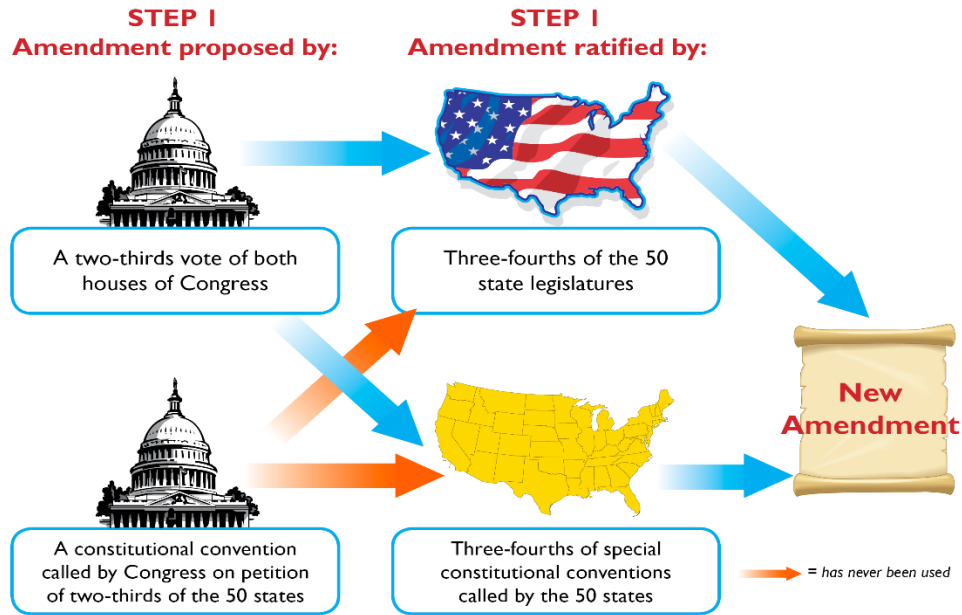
STEP 1
Amendment proposed by:

STEP 1
Amendment ratified by:

A two-thirds vote of both houses of Congress

Three-fourths of the 50 state legislatures

New Amendment

A constitutional convention called by Congress on petition of two-thirds of the 50 states

Three-fourths of special constitutional conventions called by the 50 states

= has never been used